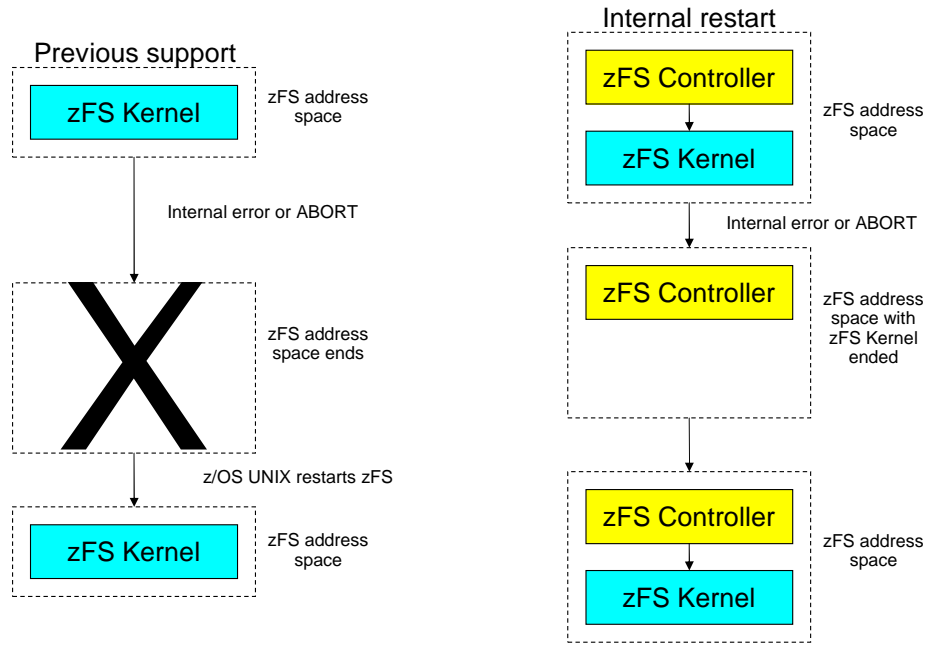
Previous support

zFS Kernel

zFS address space

Internal error or ABORT

zFS address space ends

z/OS UNIX restarts zFS

zFS Kernel

zFS address space

Internal restart

zFS Controller

zFS Kernel

zFS address space

Internal error or ABORT

zFS Controller

zFS address space with zFS Kernel ended

zFS Controller

zFS Kernel

zFS address space